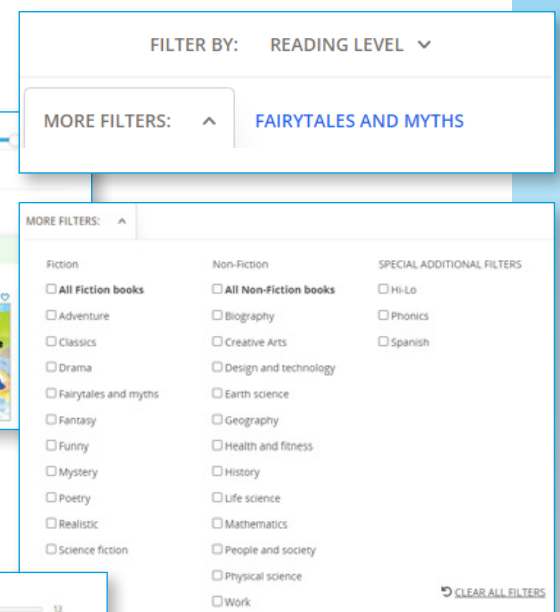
FILTER BY: READING LEVEL

MORE FILTERS:

FAIRYTALES AND MYTHS

MORE FILTERS:

Fiction
☐ All Fiction books
☐ Adventure
☐ Classics
☐ Drama
☐ Fairytales and myths
☐ Fantasy
☐ Funny
☐ Mystery
☐ Poetry
☐ Realistic
☐ Science fiction

Non-Fiction
☐ All Non-Fiction books
☐ Biography
☐ Creative Arts
☐ Design and technology
☐ Earth science
☐ Geography
☐ Health and fitness
☐ History
☐ Life science
☐ Mathematics
☐ People and society
☐ Physical science
☐ Work

SPECIAL ADDITIONAL FILTERS
☐ Hi-Lo
☐ Phonics
☐ Spanish

CLEAR ALL FILTERS

13